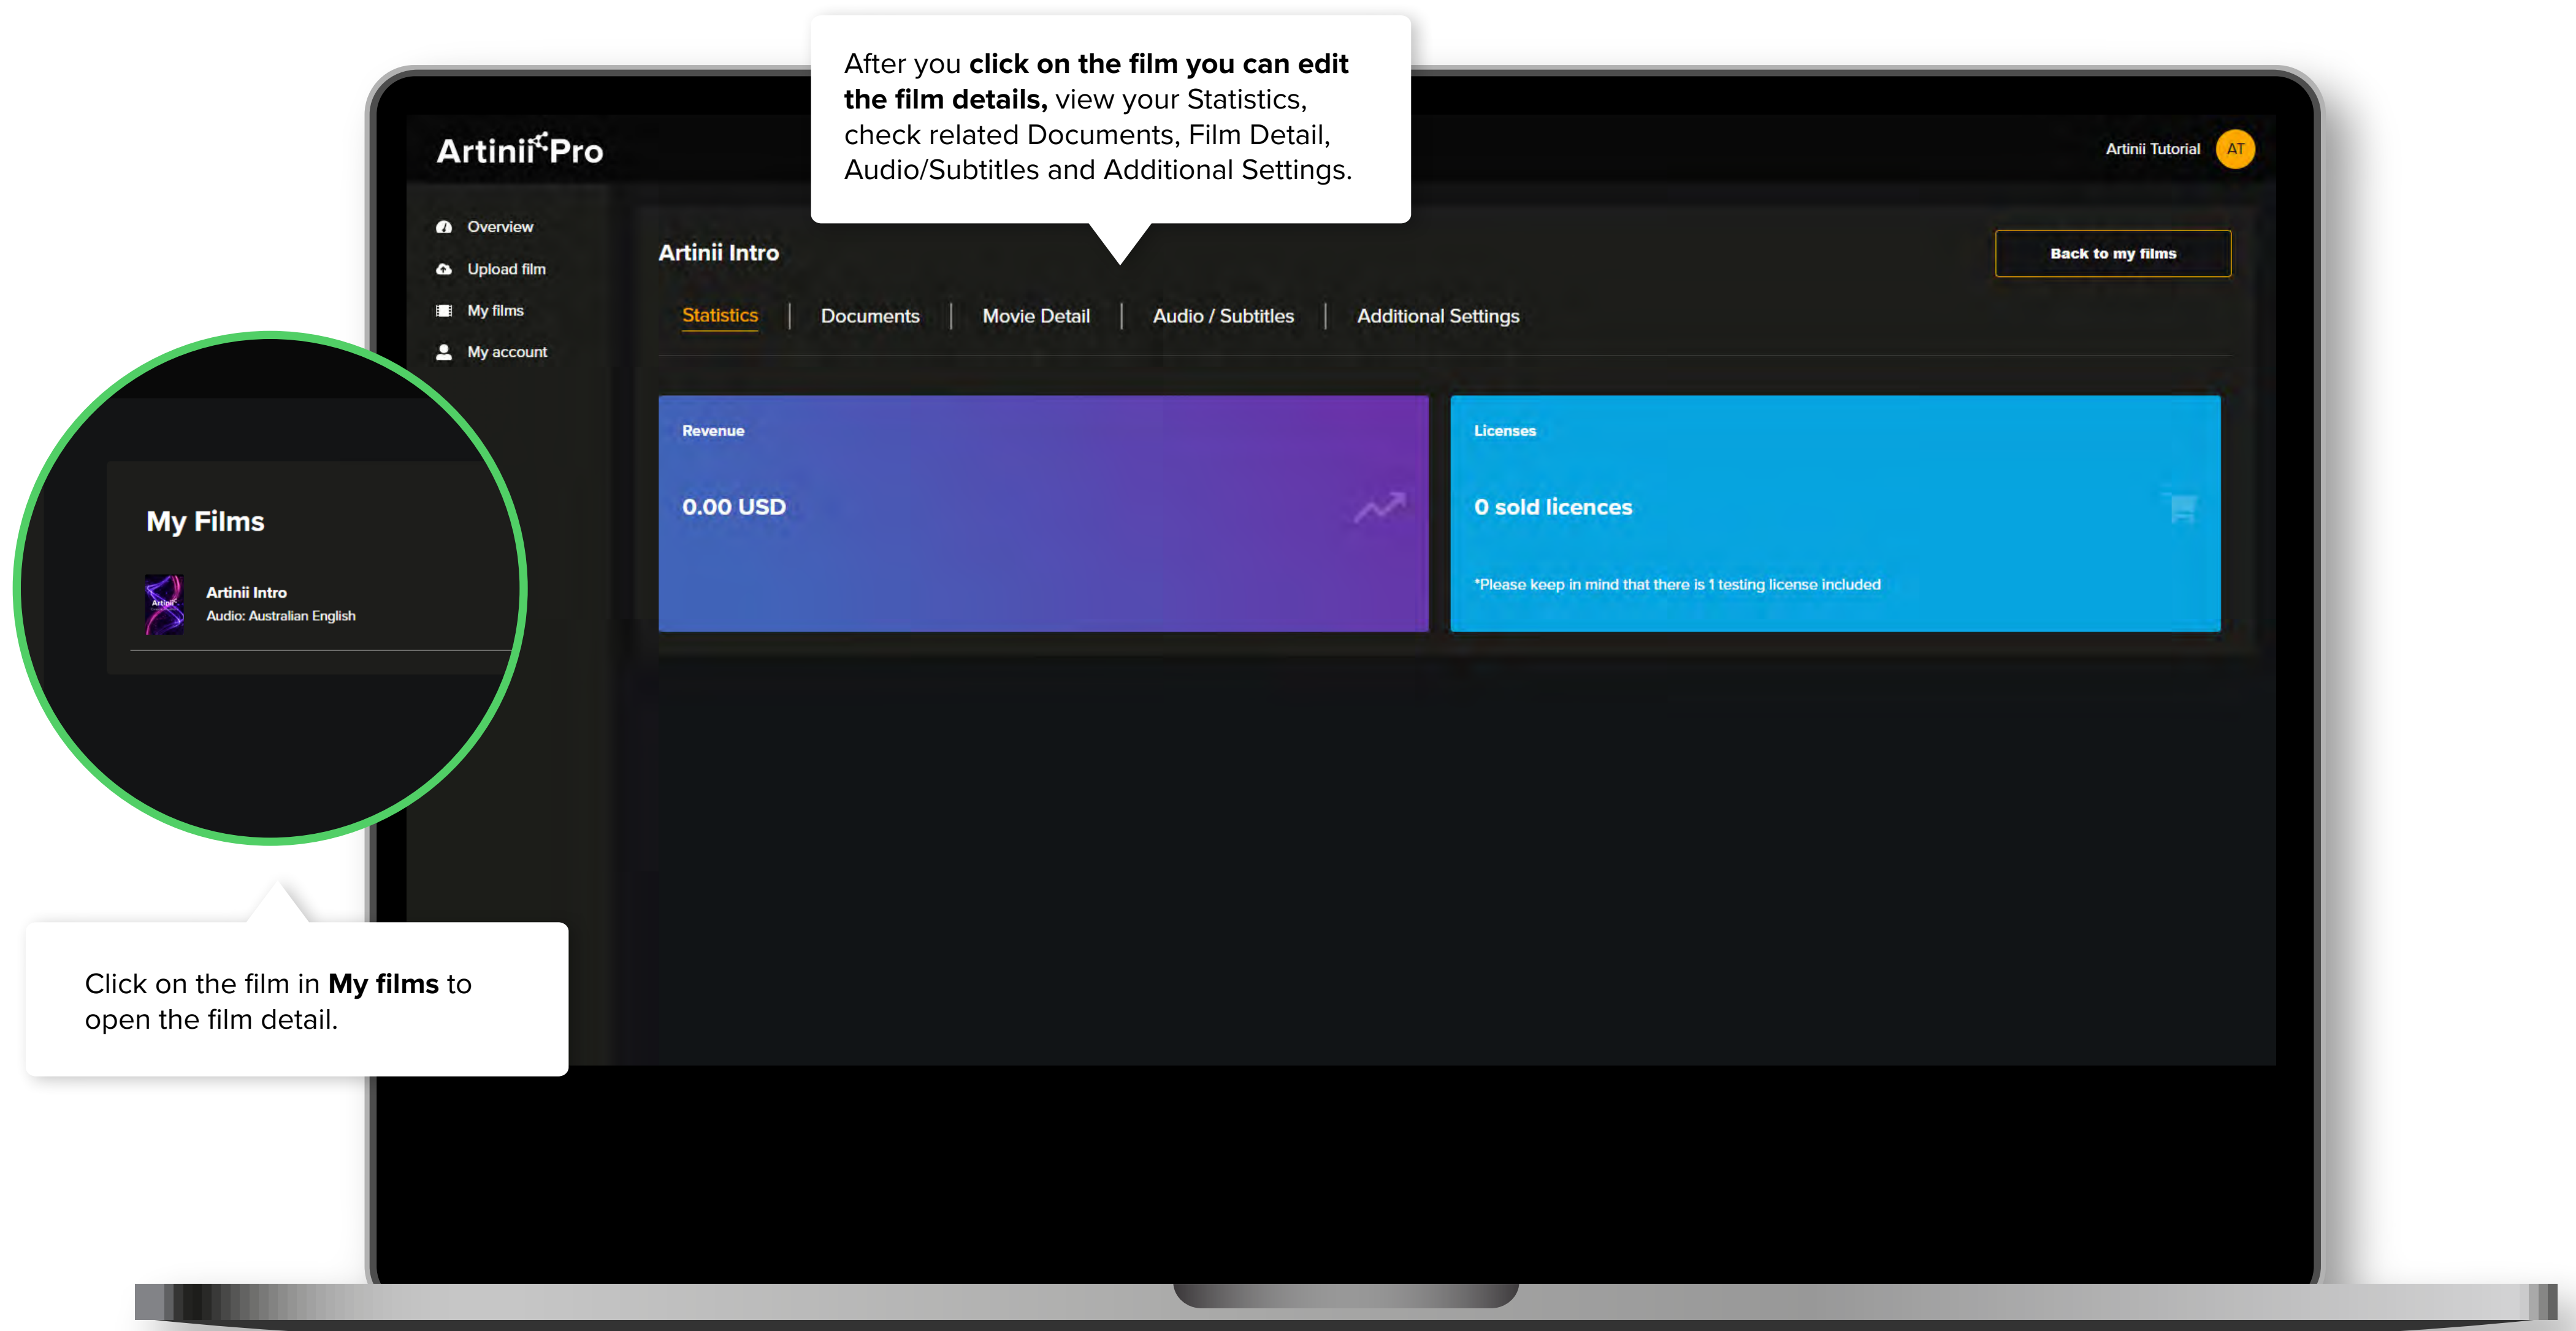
After you **click on the film you can edit the film details,** view your Statistics, check related Documents, Film Detail, Audio/Subtitles and Additional Settings.

Artinii Pro

Artinii Tutorial AT

Overview
Upload film
My films
My account

Artinii Intro

Back to my films

Statistics | Documents | Movie Detail | Audio / Subtitles | Additional Settings

Revenue

0.00 USD

Licenses

0 sold licences

*Please keep in mind that there is 1 testing license included

My Films

Artinii Intro
Audio: Australian English

Click on the film in **My films** to open the film detail.